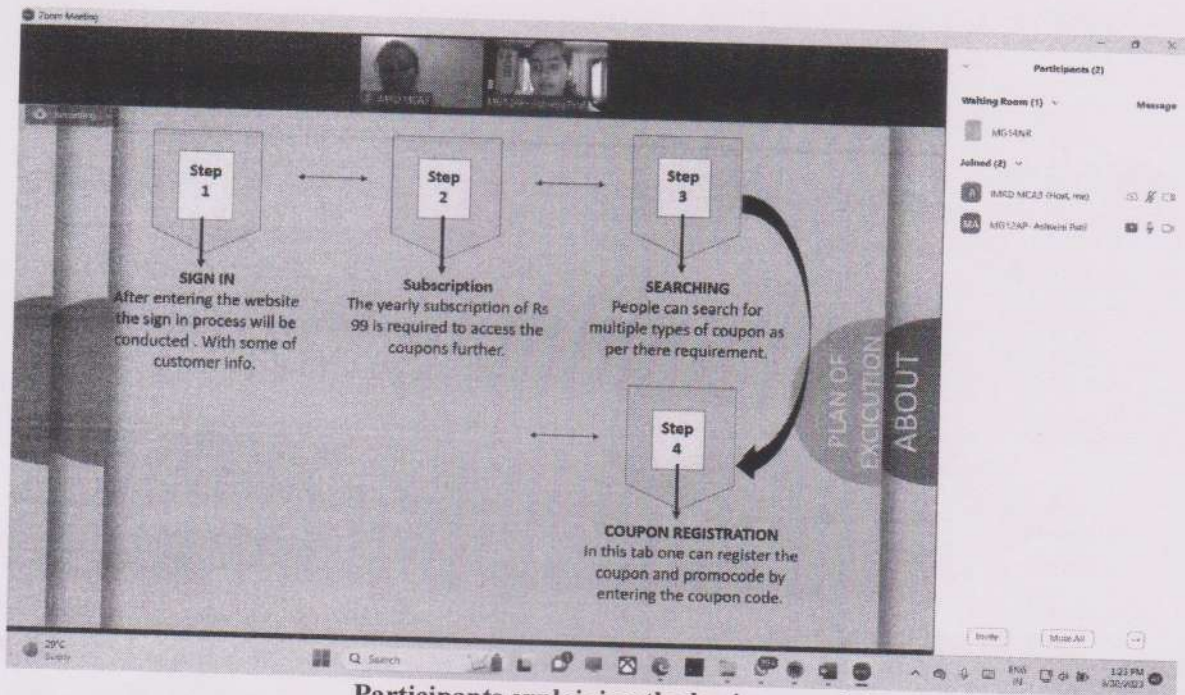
Zoom Meeting

Participants (2)

Waiting Room (1)

Message

MG14NR

Joined (2)

IMRD MCA3 (Host, me)

MA MG12AP- Ashwini Patil

Step 1

SIGN IN
After entering the website the sign in process will be conducted . With some of customer info.

Step 2

Subscription
The yearly subscription of Rs 99 is required to access the coupons further.

Step 3

SEARCHING
People can search for multiple types of coupon as per there requirement.

Step 4

COUPON REGISTRATION
In this tab one can register the coupon and promocode by entering the coupon code.

PLAN OF EXCICUTION

ABOUT

Invite

Mute All

29°C
Sunny

Search

ENG IN

1:23 PM
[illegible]

Participants explaining the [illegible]